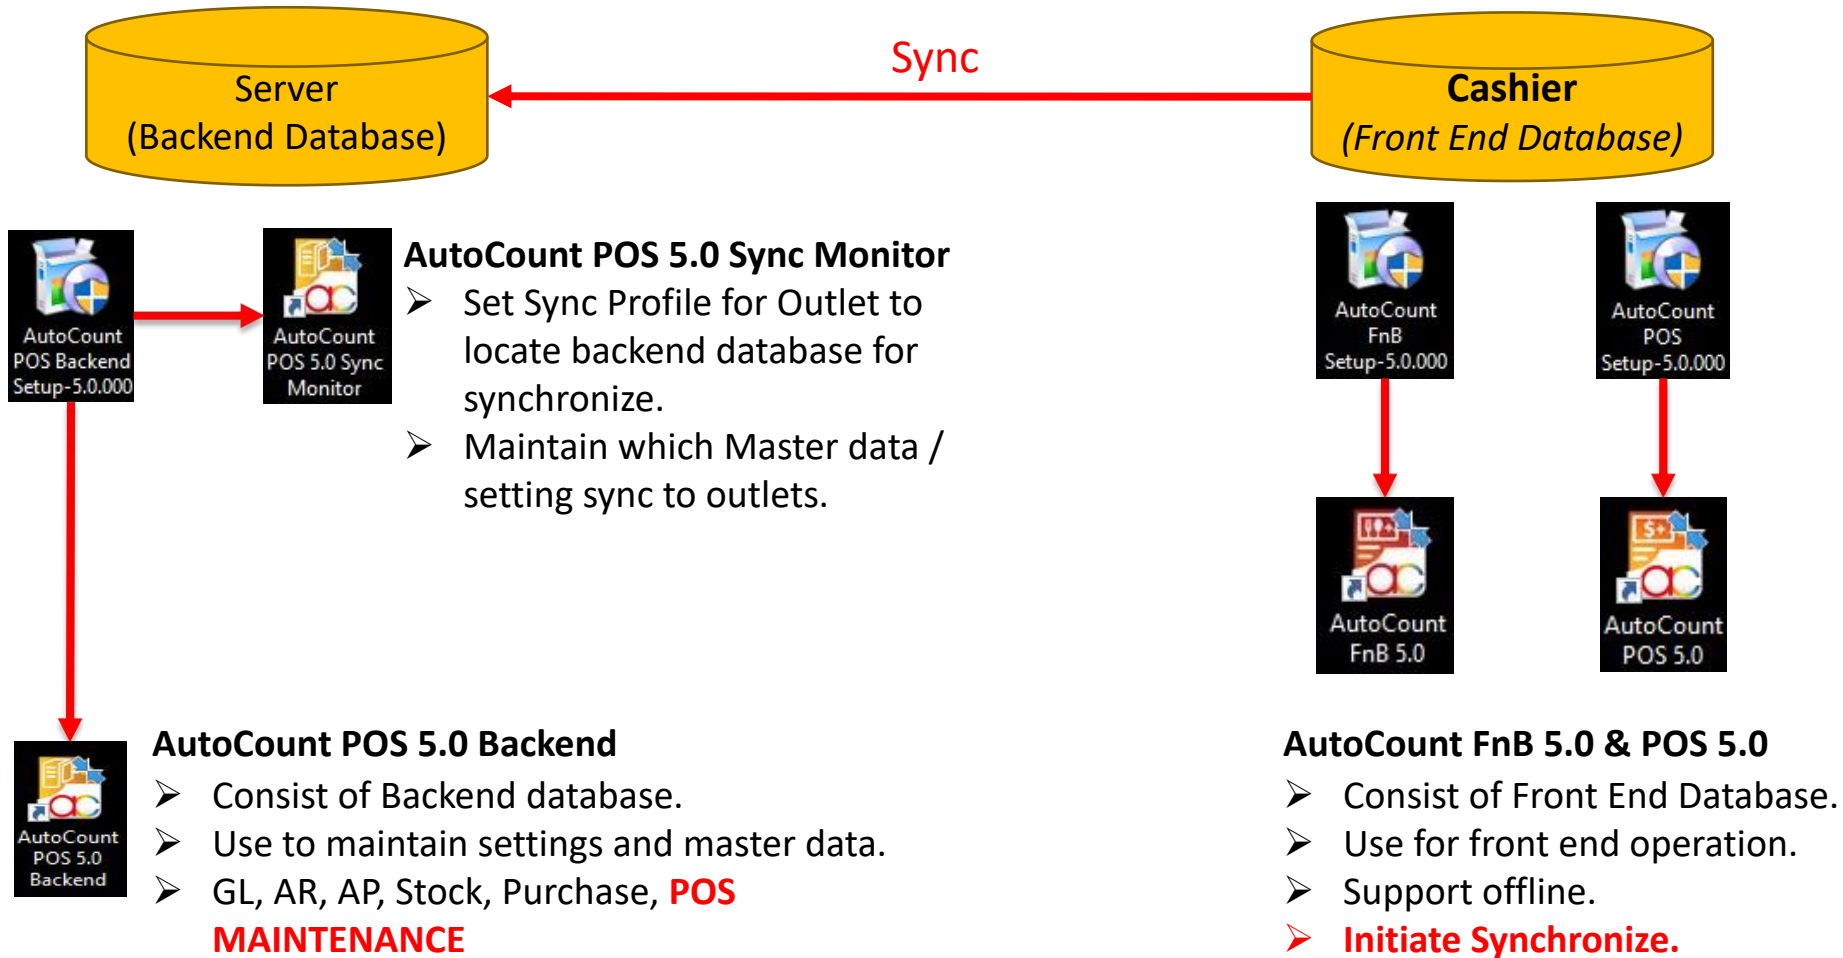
Server
(Backend Database)

Sync

Cashier
(Front End Database)

AutoCount POS Backend Setup-5.0.000

AutoCount POS 5.0 Sync Monitor

AutoCount POS 5.0 Sync Monitor
➢ Set Sync Profile for Outlet to locate backend database for synchronize.
➢ Maintain which Master data / setting sync to outlets.

AutoCount FnB Setup-5.0.000

AutoCount POS Setup-5.0.000

AutoCount FnB 5.0

AutoCount POS 5.0

AutoCount POS 5.0 Backend

AutoCount POS 5.0 Backend
➢ Consist of Backend database.
➢ Use to maintain settings and master data.
➢ GL, AR, AP, Stock, Purchase, POS MAINTENANCE

AutoCount FnB 5.0 & POS 5.0
➢ Consist of Front End Database.
➢ Use for front end operation.
➢ Support offline.
➢ Initiate Synchronize.